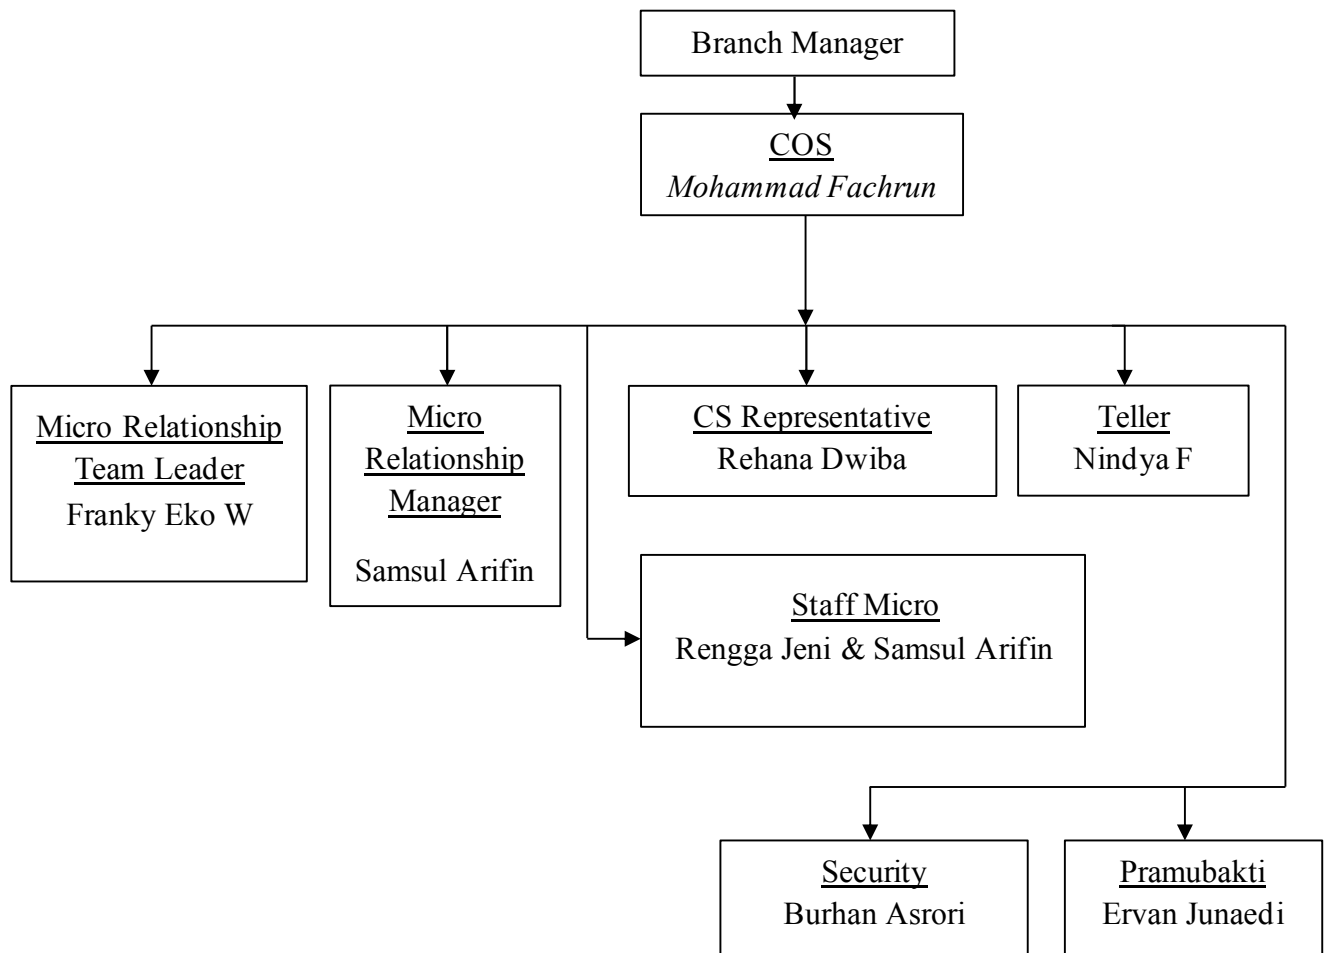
Branch Manager

COS
Mohammad Fachrun

Micro Relationship Team Leader
Franky Eko W

Micro Relationship Manager
Samsul Arifin

CS Representative
Rehana Dwiba

Teller
Nindya F

Staff Micro
Rengga Jeni & Samsul Arifin

Security
Burhan Asrori

Pramubakti
Ervan Junaedi